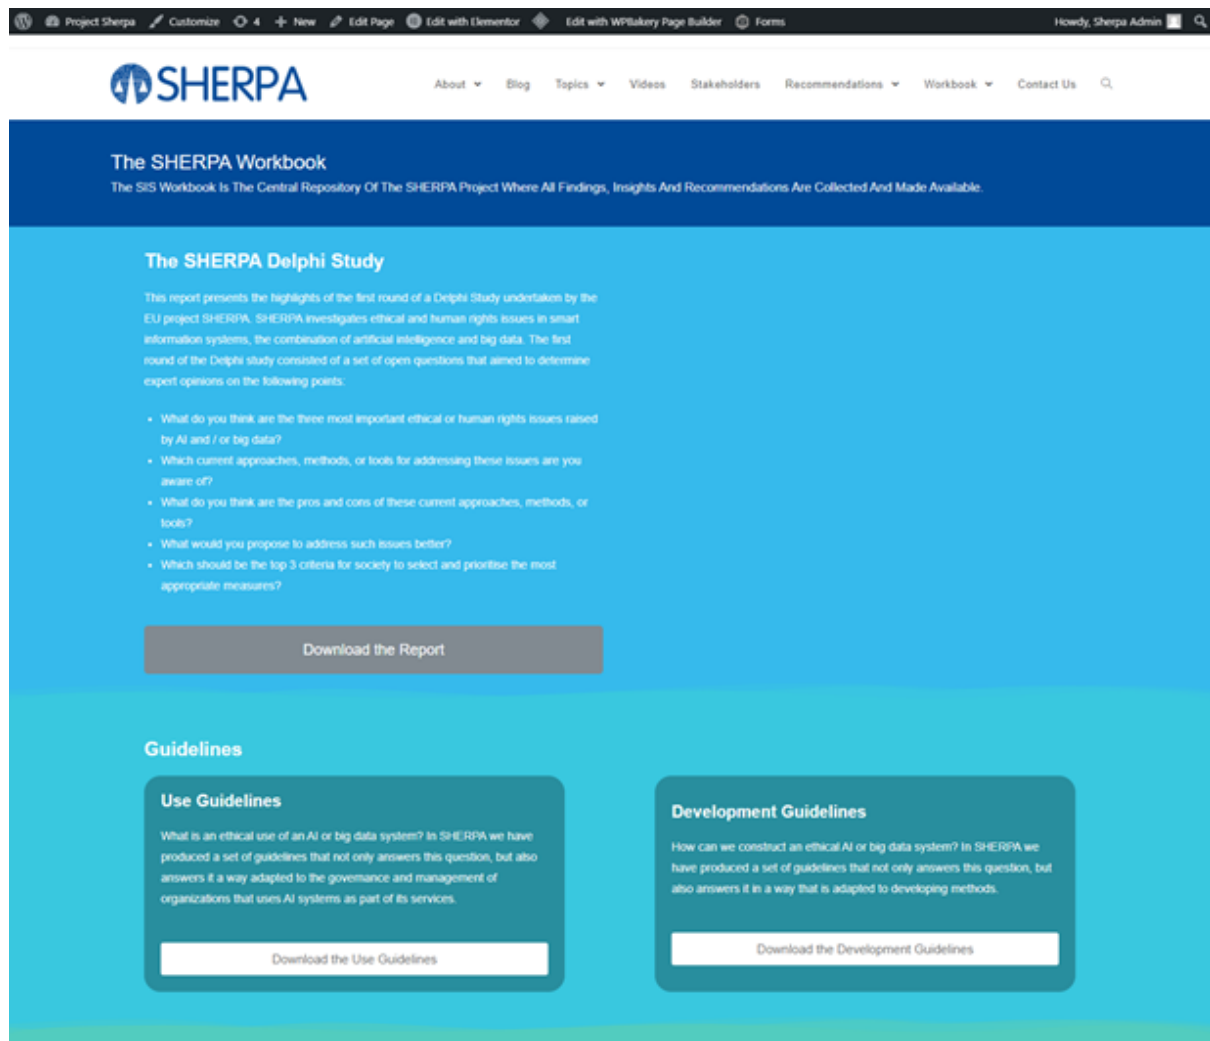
Project Sherpa Customize 4 New Edit Page Edit with Elementor Edit with WPBakery Page Builder Forms Howdy, Sherpa Admin

SHERPA

About Blog Topics Videos Stakeholders Recommendations Workbook Contact Us

The SHERPA Workbook

The SIS Workbook Is The Central Repository Of The SHERPA Project Where All Findings, Insights And Recommendations Are Collected And Made Available.

The SHERPA Delphi Study

This report presents the highlights of the first round of a Delphi Study undertaken by the EU project SHERPA. SHERPA investigates ethical and human rights issues in smart information systems, the combination of artificial intelligence and big data. The first round of the Delphi study consisted of a set of open questions that aimed to determine expert opinions on the following points:

- What do you think are the three most important ethical or human rights issues raised by AI and / or big data?
- Which current approaches, methods, or tools for addressing these issues are you aware of?
- What do you think are the pros and cons of these current approaches, methods, or tools?
- What would you propose to address such issues better?
- Which should be the top 3 criteria for society to select and prioritise the most appropriate measures?

Download the Report

Guidelines

Use Guidelines

What is an ethical use of an AI or big data system? In SHERPA we have produced a set of guidelines that not only answers this question, but also answers it a way adapted to the governance and management of organizations that uses AI systems as part of its services.

Download the Use Guidelines

Development Guidelines

How can we construct an ethical AI or big data system? In SHERPA we have produced a set of guidelines that not only answers this question, but also answers it in a way that is adapted to developing methods.

Download the Development Guidelines